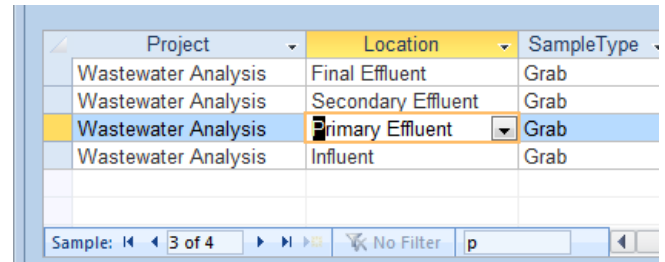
| Project | Location | SampleType |
|---|---|---|
| Wastewater Analysis | Final Effluent | Grab |
| Wastewater Analysis | Secondary Effluent | Grab |
| Wastewater Analysis | Primary Effluent | Grab |
| Wastewater Analysis | Influent | Grab |

Sample: 3 of 4 No Filter p